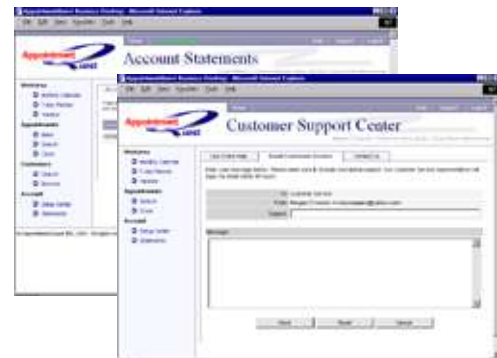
Appointment Business Desktop - Microsoft Internet Explorer

File Edit View Favorites Tools Help

Appointment 2

Account Statements

Welcome

Appointments

Customers

Account

Appointment Business Desktop - Microsoft Internet Explorer

File Edit View Favorites Tools Help

Appointment 2

Customer Support Center

Welcome

Appointments

Account

Use Online Help

Email Customer Service

Contact Us

To:

From:

Subject:

Message:

Send

Reset

Cancel